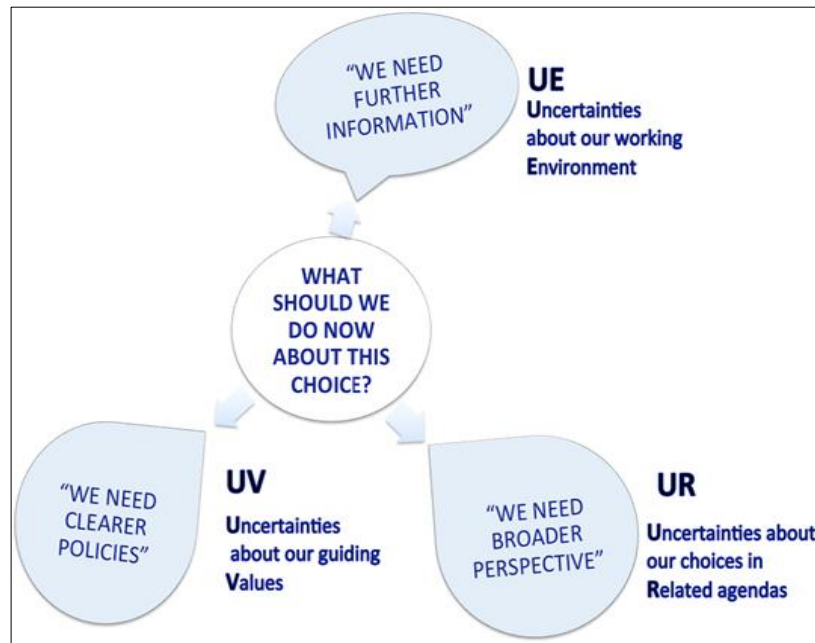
"WE NEED FURTHER INFORMATION"

UE
Uncertainties about our working Environment

WHAT SHOULD WE DO NOW ABOUT THIS CHOICE?

"WE NEED CLEARER POLICIES"

UV
Uncertainties about our guiding Values

"WE NEED BROADER PERSPECTIVE"

UR
Uncertainties about our choices in Related agendas